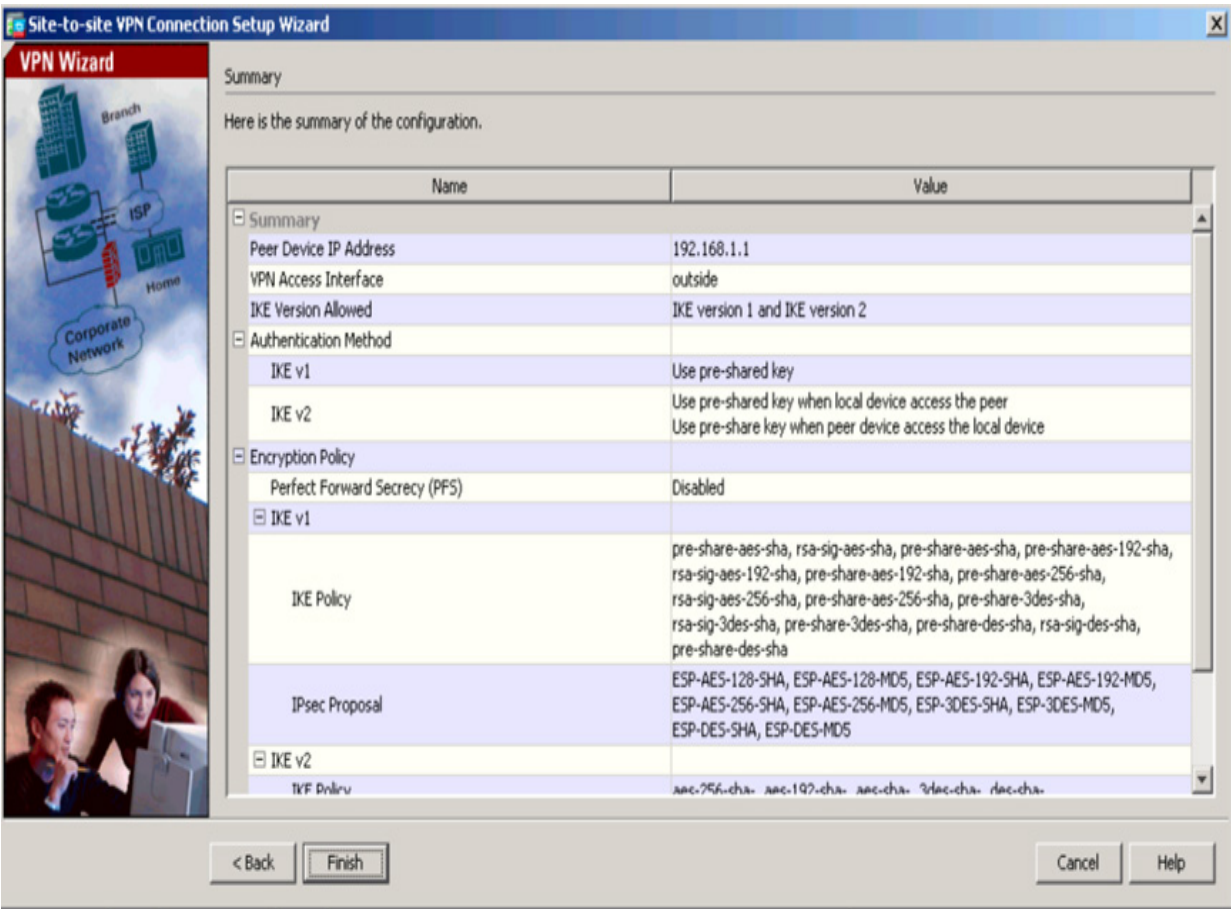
Site-to-site VPN Connection Setup Wizard

VPN Wizard

Branch

ISP

Home

Corporate Network

Summary

Here is the summary of the configuration.

| Name | Value |
|---|---|
| ⊟ Summary | |
| Peer Device IP Address | 192.168.1.1 |
| VPN Access Interface | outside |
| IKE Version Allowed | IKE version 1 and IKE version 2 |
| ⊟ Authentication Method | |
| IKE v1 | Use pre-shared key |
| IKE v2 | Use pre-shared key when local device access the peer<br>Use pre-share key when peer device access the local device |
| ⊟ Encryption Policy | |
| Perfect Forward Secrecy (PFS) | Disabled |
| ⊟ IKE v1 | |
| IKE Policy | pre-share-aes-sha, rsa-sig-aes-sha, pre-share-aes-sha, pre-share-aes-192-sha, rsa-sig-aes-192-sha, pre-share-aes-192-sha, pre-share-aes-256-sha, rsa-sig-aes-256-sha, pre-share-aes-256-sha, pre-share-3des-sha, rsa-sig-3des-sha, pre-share-3des-sha, pre-share-des-sha, rsa-sig-des-sha, pre-share-des-sha |
| IPsec Proposal | ESP-AES-128-SHA, ESP-AES-128-MD5, ESP-AES-192-SHA, ESP-AES-192-MD5, ESP-AES-256-SHA, ESP-AES-256-MD5, ESP-3DES-SHA, ESP-3DES-MD5, ESP-DES-SHA, ESP-DES-MD5 |
| ⊟ IKE v2 | |
| IKE Policy | aes-256-sha-, aes-192-sha-, aes-sha-, 3des-sha-, des-sha- |

< Back | Finish | Cancel | Help